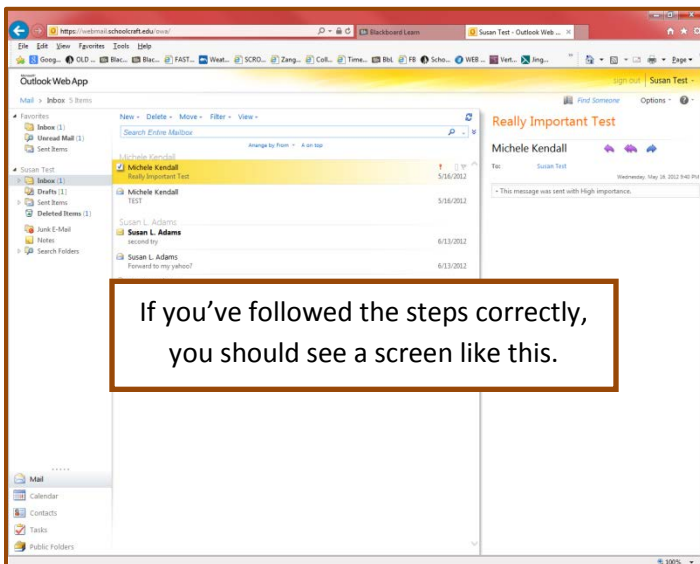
https://webmail.schoolcraft.edu/owa/
Blackboard Learn
Susan Test - Outlook Web ...
File Edit View Favorites Tools Help
Goog... OLD ... Blac... Blac... FAST... Weat... SCRD... Zang... Coll... Time... BbL FB Scho... WEB ... Vert... Jing...
Page
Outlook Web App
sign out Susan Test
Mail > Inbox 5 Items
Find Someone Options
Favorites
Inbox (1)
Unread Mail (1)
Sent Items
Susan Test
Inbox (1)
Drafts (1)
Sent Items
Deleted Items (1)
Junk E-Mail
Notes
Search Folders
New Delete Move Filter View
Search Entire Mailbox
Arrange by From A on top
Michele Kendall
Michele Kendall
Really Important Test
5/16/2012
Michele Kendall
TEST
5/16/2012
Susan L. Adams
Susan L. Adams
second try
6/13/2012
Susan L. Adams
Forward to my yahoo?
6/13/2012
Really Important Test
Michele Kendall
To: Susan Test
Wednesday, May 16, 2012 9:40 PM
This message was sent with High importance.
If you've followed the steps correctly, you should see a screen like this.
Mail
Calendar
Contacts
Tasks
Public Folders
100%